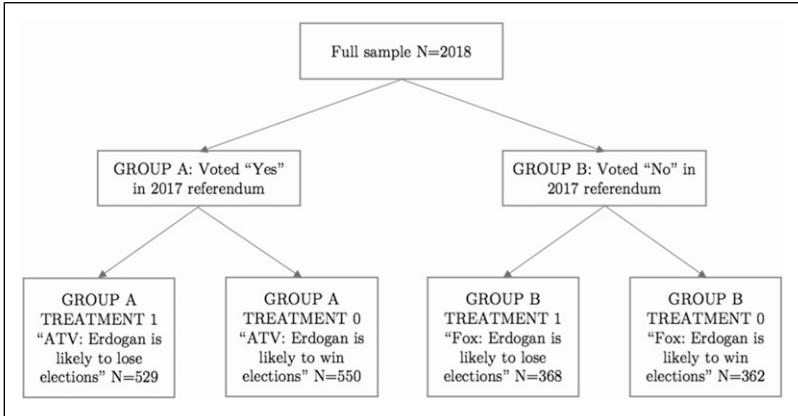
Full sample N=2018

GROUP A: Voted “Yes” in 2017 referendum

GROUP B: Voted “No” in 2017 referendum

GROUP A TREATMENT 1 “ATV: Erdogan is likely to lose elections” N=529

GROUP A TREATMENT 0 “ATV: Erdogan is likely to win elections” N=550

GROUP B TREATMENT 1 “Fox: Erdogan is likely to lose elections” N=368

GROUP B TREATMENT 0 “Fox: Erdogan is likely to win elections” N=362